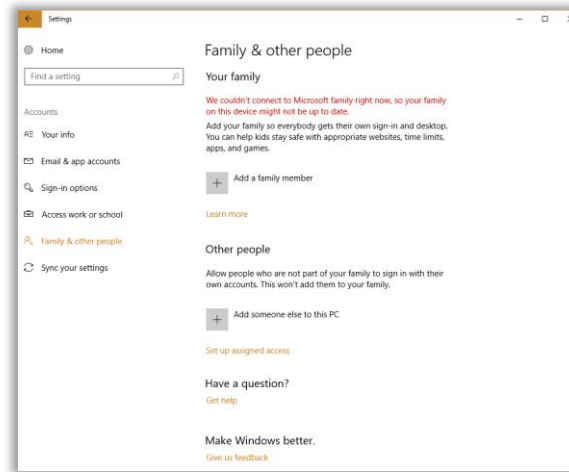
Settings

Home

Find a setting

Accounts

Your info

Email & app accounts

Sign-in options

Access work or school

Family & other people

Sync your settings

Family & other people

Your family

We couldn't connect to Microsoft family right now, so your family on this device might not be up to date.

Add your family so everybody gets their own sign-in and desktop. You can help kids stay safe with appropriate websites, time limits, apps, and games.

Add a family member

Learn more

Other people

Allow people who are not part of your family to sign in with their own accounts. This won't add them to your family.

Add someone else to this PC

Set up assigned access

Have a question?

Get help

Make Windows better.

Give us feedback